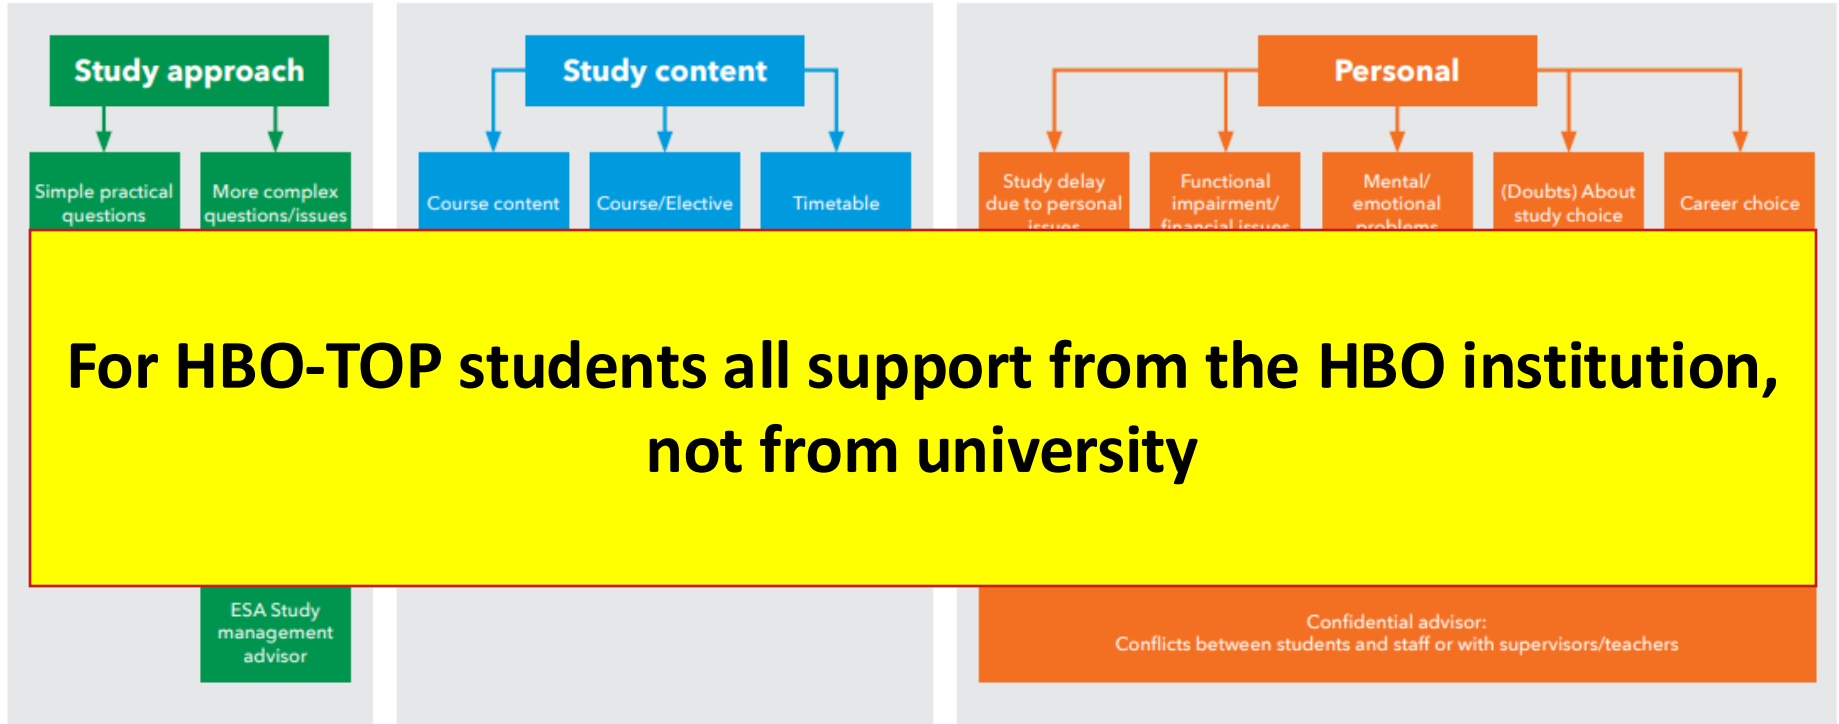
Study approach

Simple practical questions

More complex questions/issues

Study content

Course content

Course/Elective

Timetable

Personal

Study delay due to personal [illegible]

Functional impairment/ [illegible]

Mental/ emotional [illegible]

(Doubts) About study choice

Career choice

For HBO-TOP students all support from the HBO institution, not from university

ESA Study management advisor

Confidential advisor:
Conflicts between students and staff or with supervisors/teachers